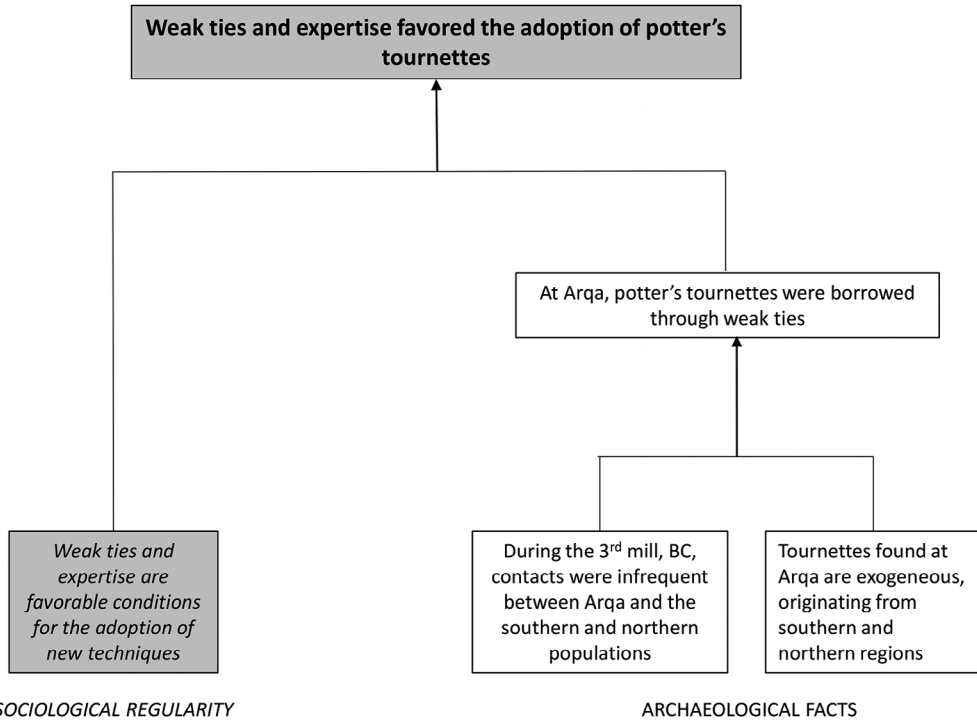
Weak ties and expertise favored the adoption of potter's tournettes

At Arqa, potter's tournettes were borrowed through weak ties

Weak ties and expertise are favorable conditions for the adoption of new techniques

During the 3$^{rd}$ mill, BC, contacts were infrequent between Arqa and the southern and northern populations

Tournettes found at Arqa are exogeneous, originating from southern and northern regions

SOCIOLOGICAL REGULARITY

ARCHAEOLOGICAL FACTS